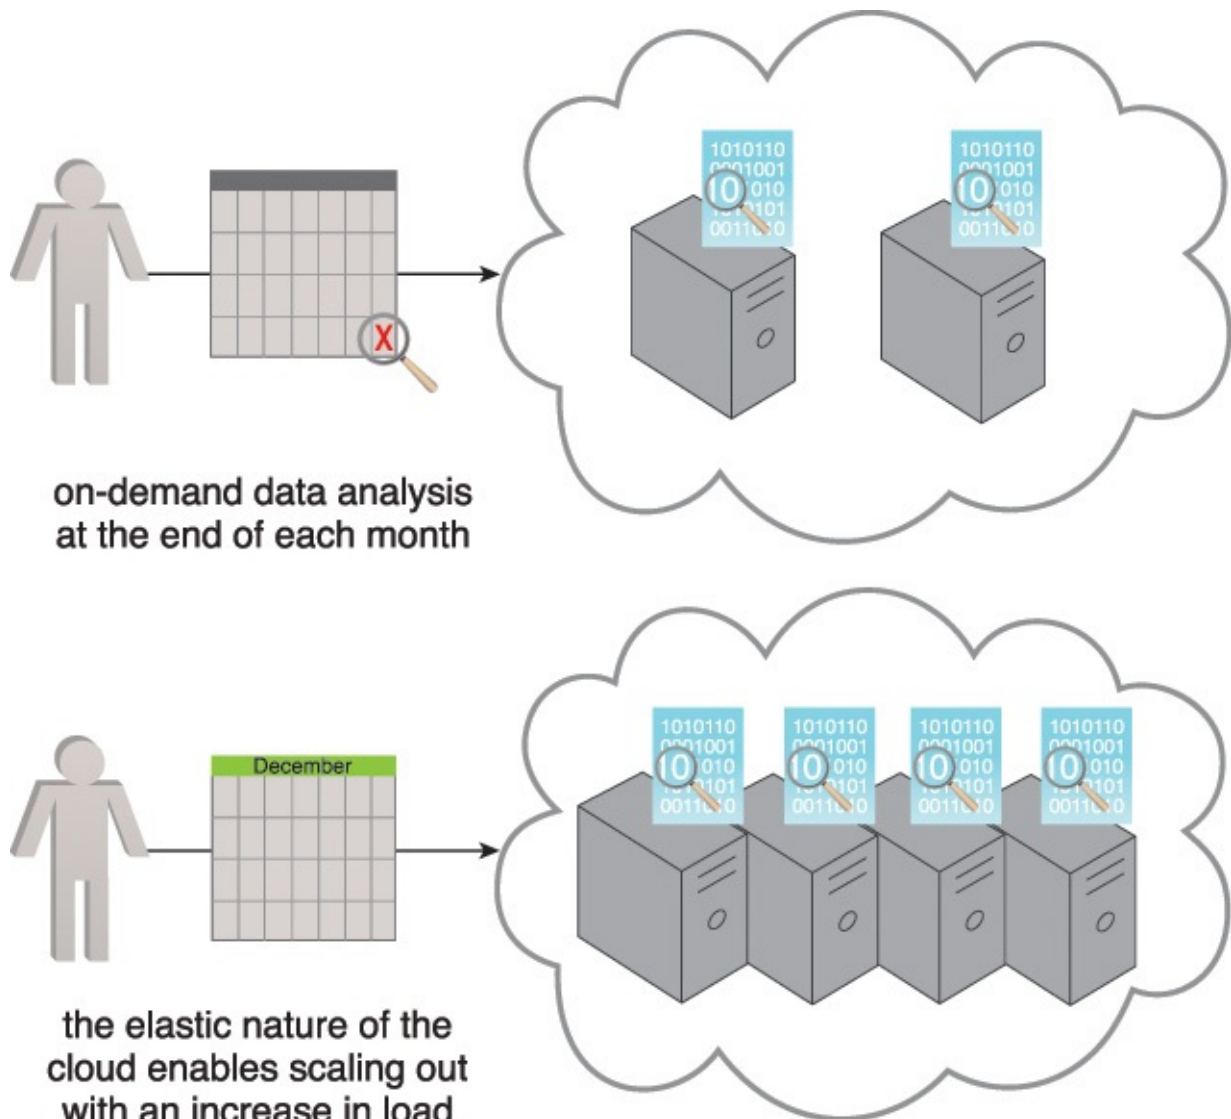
1010110
0001001
10 010
1010101
0011010

1010110
0001001
10 010
1010101
0011010

X

on-demand data analysis at the end of each month

December

1010110
0001001
10 010
1010101
0011010

1010110
0001001
10 010
1010101
0011010

1010110
0001001
10 010
1010101
0011010

1010110
0001001
10 010
1010101
0011010

the elastic nature of the cloud enables scaling out with an increase in load